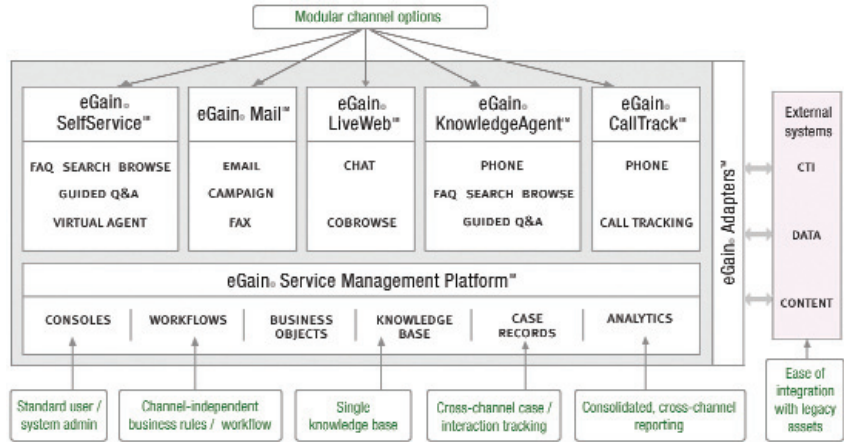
Modular channel options

eGain® SelfService℠
FAQ SEARCH BROWSE
GUIDED Q&A
VIRTUAL AGENT

eGain® Mail℠
EMAIL
CAMPAIGN
FAX

eGain® LiveWeb℠
CHAT
COBROWSE

eGain® KnowledgeAgent℠
PHONE
FAQ SEARCH BROWSE
GUIDED Q&A

eGain® CallTrack℠
PHONE
CALL TRACKING

eGain® Service Management Platform℠
CONSOLES
WORKFLOWS
BUSINESS OBJECTS
KNOWLEDGE BASE
CASE RECORDS
ANALYTICS

eGain® Adapters℠

External systems
CTI
DATA
CONTENT

Standard user / system admin

Channel-independent business rules / workflow

Single knowledge base

Cross-channel case / interaction tracking

Consolidated, cross-channel reporting

Ease of integration with legacy assets